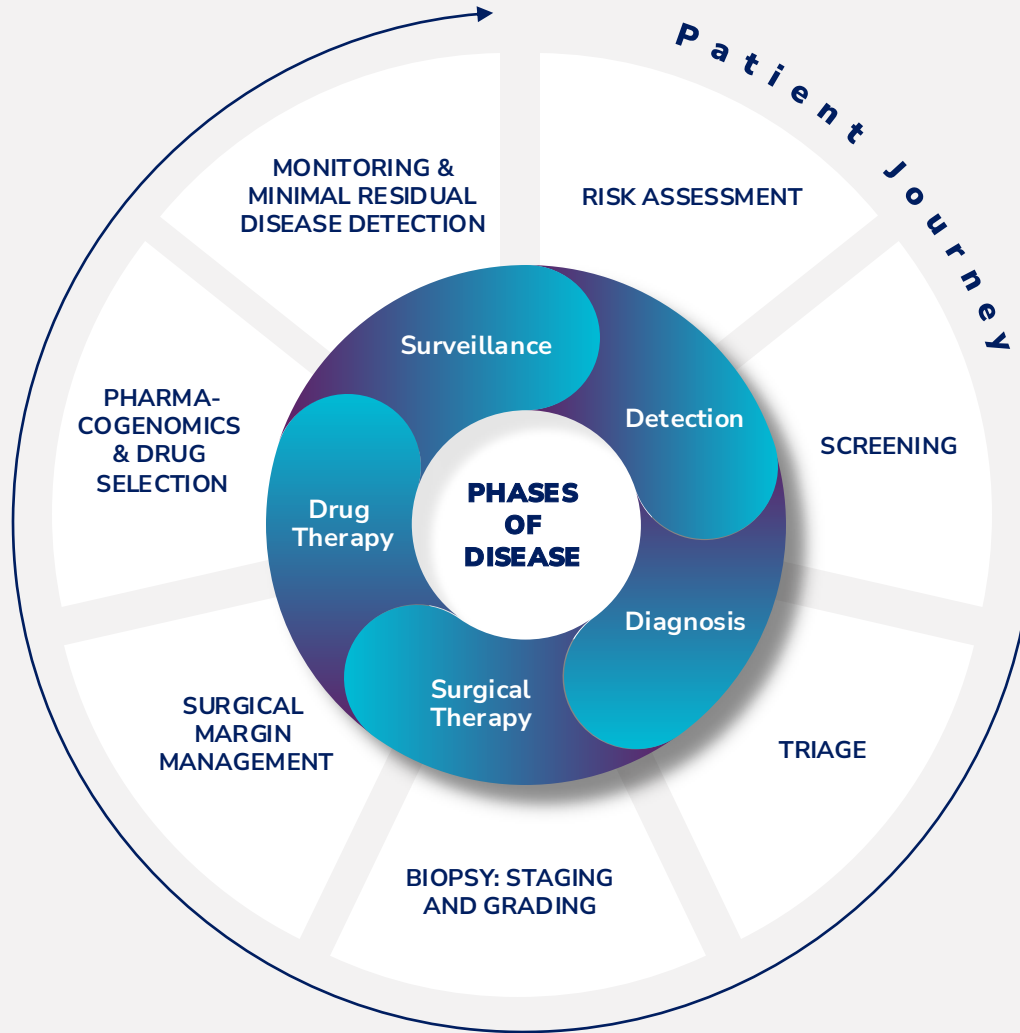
Patient Journey

RISK ASSESSMENT

SCREENING

TRIAGE

BIOPSY: STAGING AND GRADING

SURGICAL MARGIN MANAGEMENT

PHARMACOGENOMICS & DRUG SELECTION

MONITORING & MINIMAL RESIDUAL DISEASE DETECTION

Surveillance

Detection

Diagnosis

Surgical Therapy

Drug Therapy

PHASES OF DISEASE